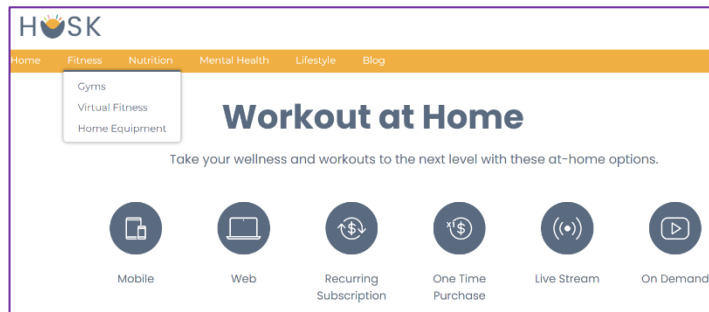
HUSK

Home Fitness Nutrition Mental Health Lifestyle Blog

Gyms
Virtual Fitness
Home Equipment

Workout at Home

Take your wellness and workouts to the next level with these at-home options.

Mobile
Web
Recurring Subscription
One Time Purchase
Live Stream
On Demand